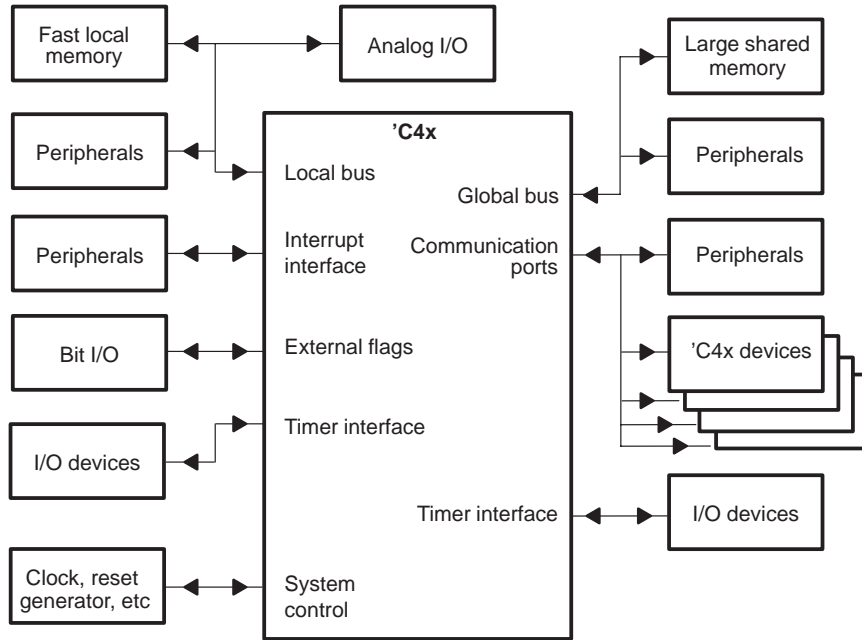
Fast local memory

Analog I/O

Large shared memory

’C4x

Peripherals

Local bus

Peripherals

Global bus

Peripherals

Interrupt interface

Communication ports

Peripherals

Bit I/O

External flags

’C4x devices

Timer interface

I/O devices

Timer interface

I/O devices

Clock, reset generator, etc

System control